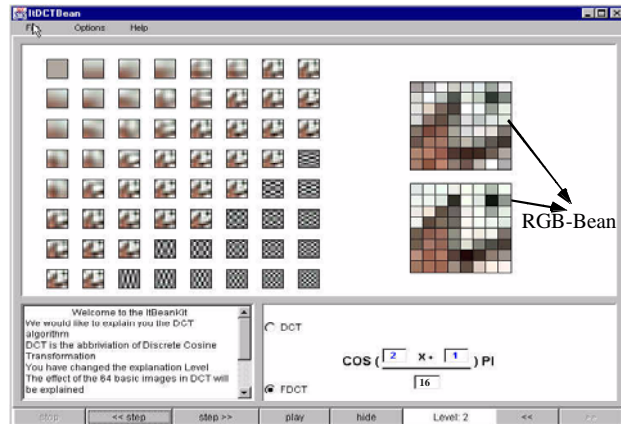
ItDCTBean

File Options Help

RGB-Bean

Welcome to the ItBeanKit
We would like to explain you the DCT algorithm
DCT is the abbriviation of Discrete Cosine Transformation
You have changed the explanation Level
The effect of the 64 basic images in DCT will be explained

DCT

FDCT

$COS(\frac{2 \quad X + \quad 1}{16}) PI$

stop << step step >> play hide Level: 2 << >>